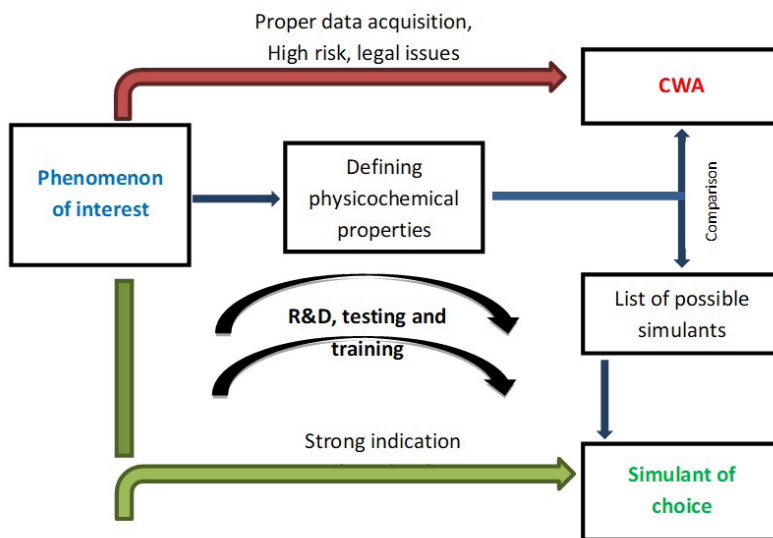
Proper data acquisition,
High risk, legal issues

CWA

Phenomenon of interest

Defining physicochemical properties

Comparison

R&D, testing and training

List of possible simulants

Strong indication

Simulant of choice